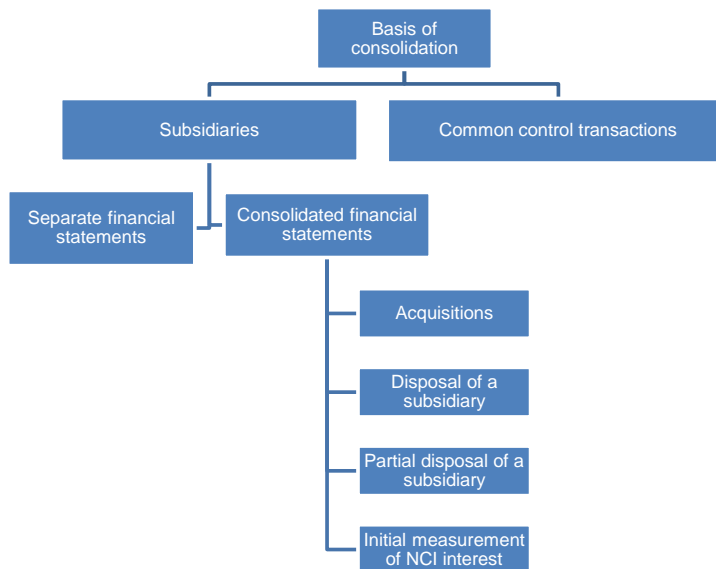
Basis of consolidation

Subsidiaries

Common control transactions

Separate financial statements

Consolidated financial statements

Acquisitions

Disposal of a subsidiary

Partial disposal of a subsidiary

Initial measurement of NCI interest